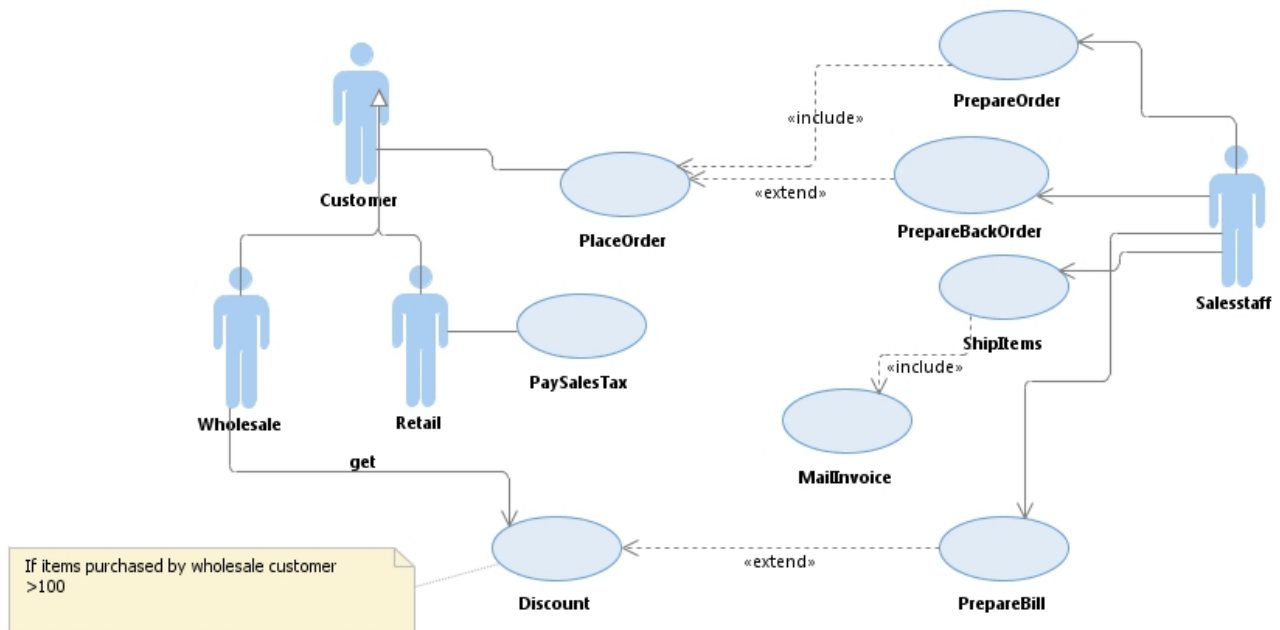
PrepareOrder

«include»

Customer

PlaceOrder

«extend»

PrepareBackOrder

Salesstaff

ShipItems

«include»

Wholesale

Retail

PaySalesTax

MailInvoice

get

If items purchased by wholesale customer >100

Discount

«extend»

PrepareBill